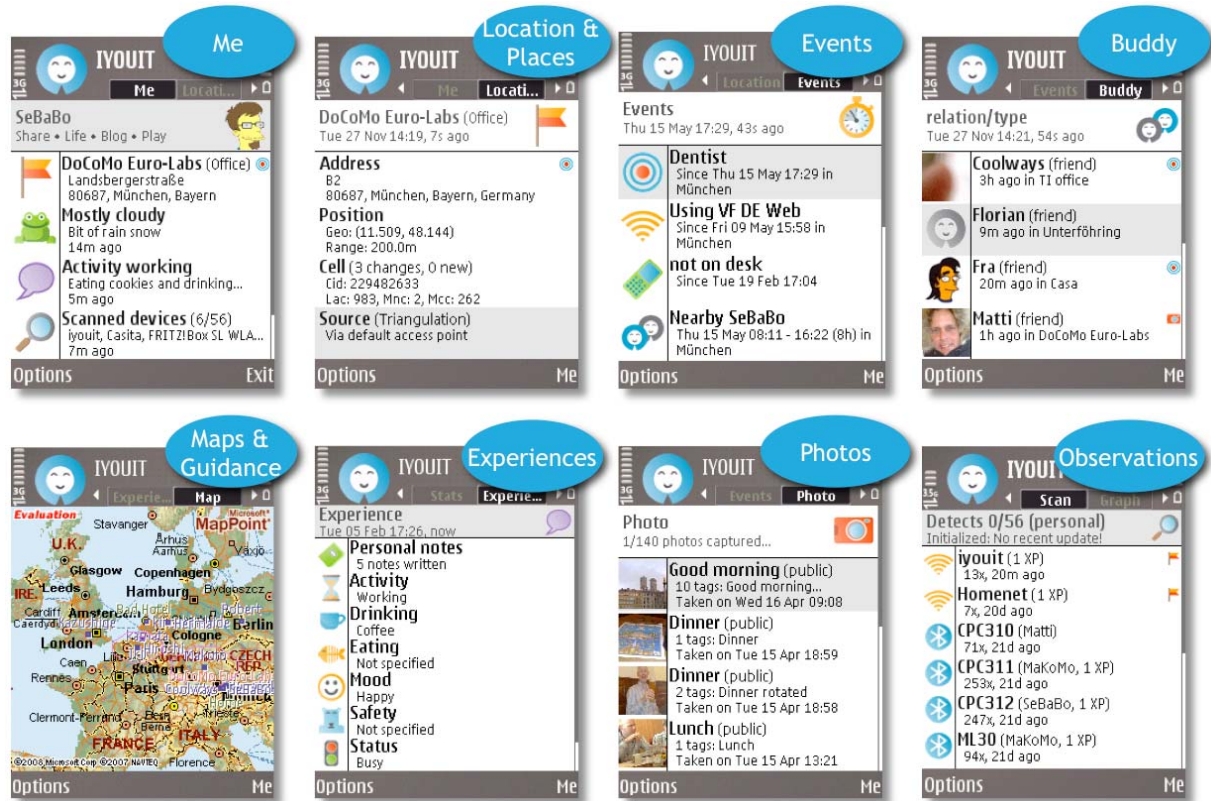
Me

IYOUIT
Me Locati...
SeBaBo
Share • Life • Blog • Play
DoCoMo Euro-Labs (Office)
Landsbergerstraße
80687, München, Bayern
Mostly cloudy
Bit of rain snow
14m ago
Activity working
Eating cookies and drinking...
5m ago
Scanned devices (6/56)
iyouit, Casita, FRITZ!Box SL WLA...
7m ago
Options Exit

Location & Places

IYOUIT
Me Locati...
DoCoMo Euro-Labs (Office)
Tue 27 Nov 14:19, 7s ago
Address
B2
80687, München, Bayern, Germany
Position
Geo: (11.509, 48.144)
Range: 200.0m
Cell (3 changes, 0 new)
Cid: 229482633
Lac: 983, Mnc: 2, Mcc: 262
Source (Triangulation)
Via default access point
Options Me

Events

IYOUIT
Location Events
Events
Thu 15 May 17:29, 43s ago
Dentist
Since Thu 15 May 17:29 in München
Using VF DE Web
Since Fri 09 May 15:58 in München
not on desk
Since Tue 19 Feb 17:04
Nearby SeBaBo
Thu 15 May 08:11 - 16:22 (8h) in München
Options Me

Buddy

IYOUIT
Events Buddy
relation/type
Tue 27 Nov 14:21, 54s ago
Coolways (friend)
3h ago in TI office
Florian (friend)
9m ago in Unterföhring
Fra (friend)
20m ago in Casa
Matti (friend)
1h ago in DoCoMo Euro-Labs
Options Me

Maps & Guidance

IYOUIT
Experie... Map
Evaluation
MapPoint
Stavanger
U.K.
Aarhus
Glasgow
Copenhagen
IRE.
Leeds
Hamburg
Bydgoszcz
Cardiff
Amsterdam
Berlin
London
Cologne
Caen
Lille
CZECH REP.
Rennes
Paris
Clermont-Ferrand
FRANCE
ITALY
Florence
©2008 Microsoft Corp ©2007 NAVTEQ
Options Me

Experiences

IYOUIT
Stats Experie...
Experience
Tue 05 Feb 17:26, now
Personal notes
5 notes written
Activity
Working
Drinking
Coffee
Eating
Not specified
Mood
Happy
Safety
Not specified
Status
Busy
Options Me

Photos

IYOUIT
Events Photo
Photo
1/140 photos captured...
Good morning (public)
10 tags: Good morning...
Taken on Wed 16 Apr 09:08
Dinner (public)
1 tags: Dinner
Taken on Tue 15 Apr 18:59
Dinner (public)
2 tags: Dinner rotated
Taken on Tue 15 Apr 18:58
Lunch (public)
1 tags: Lunch
Taken on Tue 15 Apr 13:21
Options Me

Observations

IYOUIT
Scan Graph
Detects 0/56 (personal)
Initialized: No recent update!
iyouit (1 XP)
13x, 20m ago
Homenet (1 XP)
7x, 20d ago
CPC310 (Matti)
71x, 21d ago
CPC311 (MaKoMo, 1 XP)
253x, 21d ago
CPC312 (SeBaBo, 1 XP)
247x, 21d ago
ML30 (MaKoMo, 1 XP)
94x, 21d ago
Options Me